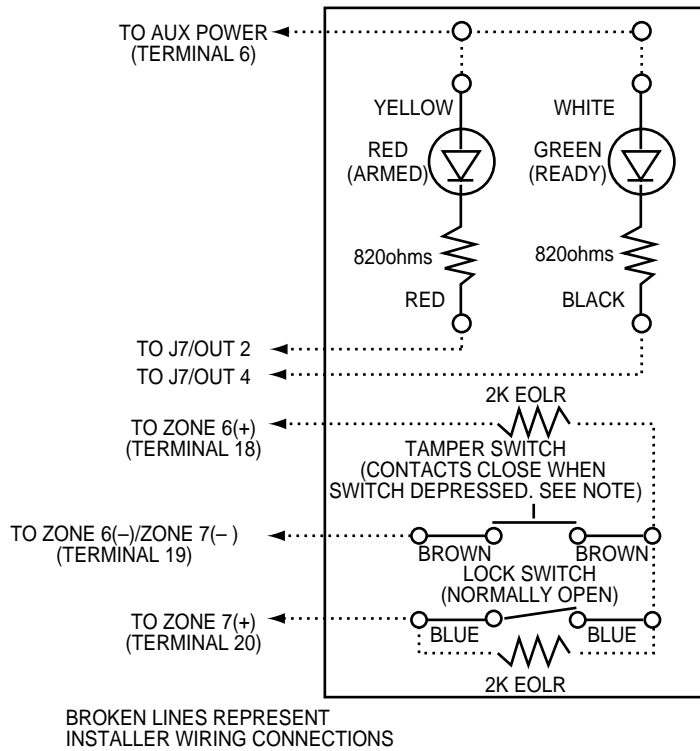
TO AUX POWER
(TERMINAL 6)

YELLOW

WHITE

RED
(ARMED)

GREEN
(READY)

820ohms

820ohms

RED

BLACK

TO J7/OUT 2

TO J7/OUT 4

2K EOLR

TO ZONE 6(+)
(TERMINAL 18)

TAMPER SWITCH
(CONTACTS CLOSE WHEN SWITCH DEPRESSED. SEE NOTE)

TO ZONE 6(–)/ZONE 7(– )
(TERMINAL 19)

BROWN

BROWN

LOCK SWITCH
(NORMALLY OPEN)

TO ZONE 7(+)
(TERMINAL 20)

BLUE

BLUE

2K EOLR

BROKEN LINES REPRESENT
INSTALLER WIRING CONNECTIONS